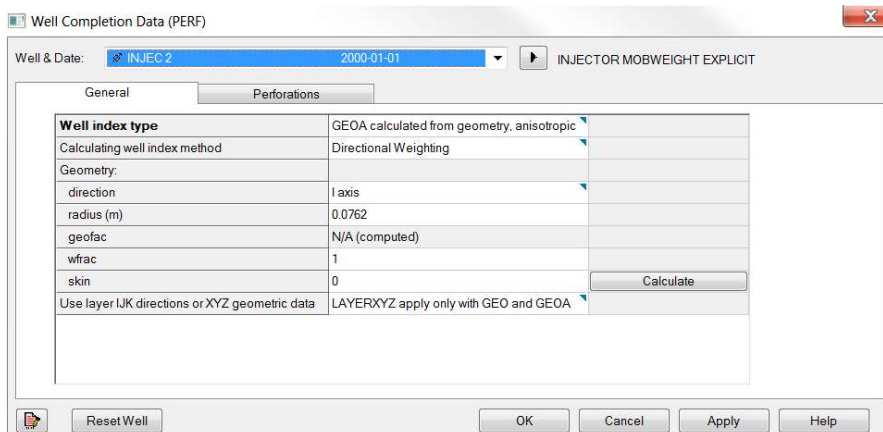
Well Completion Data (PERF)

Well & Date: INJEC 2 2000-01-01 INJECTOR MOBWEIGHT EXPLICIT

General | Perforations

| Well index type | GEOA calculated from geometry, anisotropic | |
|---|---|---|
| Calculating well index method | Directional Weighting | |
| Geometry: | | |
| direction | I axis | |
| radius (m) | 0.0762 | |
| geofac | N/A (computed) | |
| wfrac | 1 | |
| skin | 0 | Calculate |
| Use layer IJK directions or XYZ geometric data | LAYERXYZ apply only with GEO and GEOA | |

Reset Well

OK Cancel Apply Help